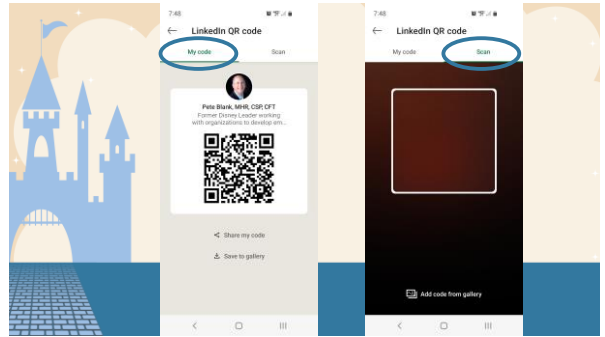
7:48

LinkedIn QR code

My code

Scan

Pete Blank, MHR, CSP, CFT

Former Disney Leader working with organizations to develop am...

Share my code

Save to gallery

7:48

LinkedIn QR code

My code

Scan

Add code from gallery